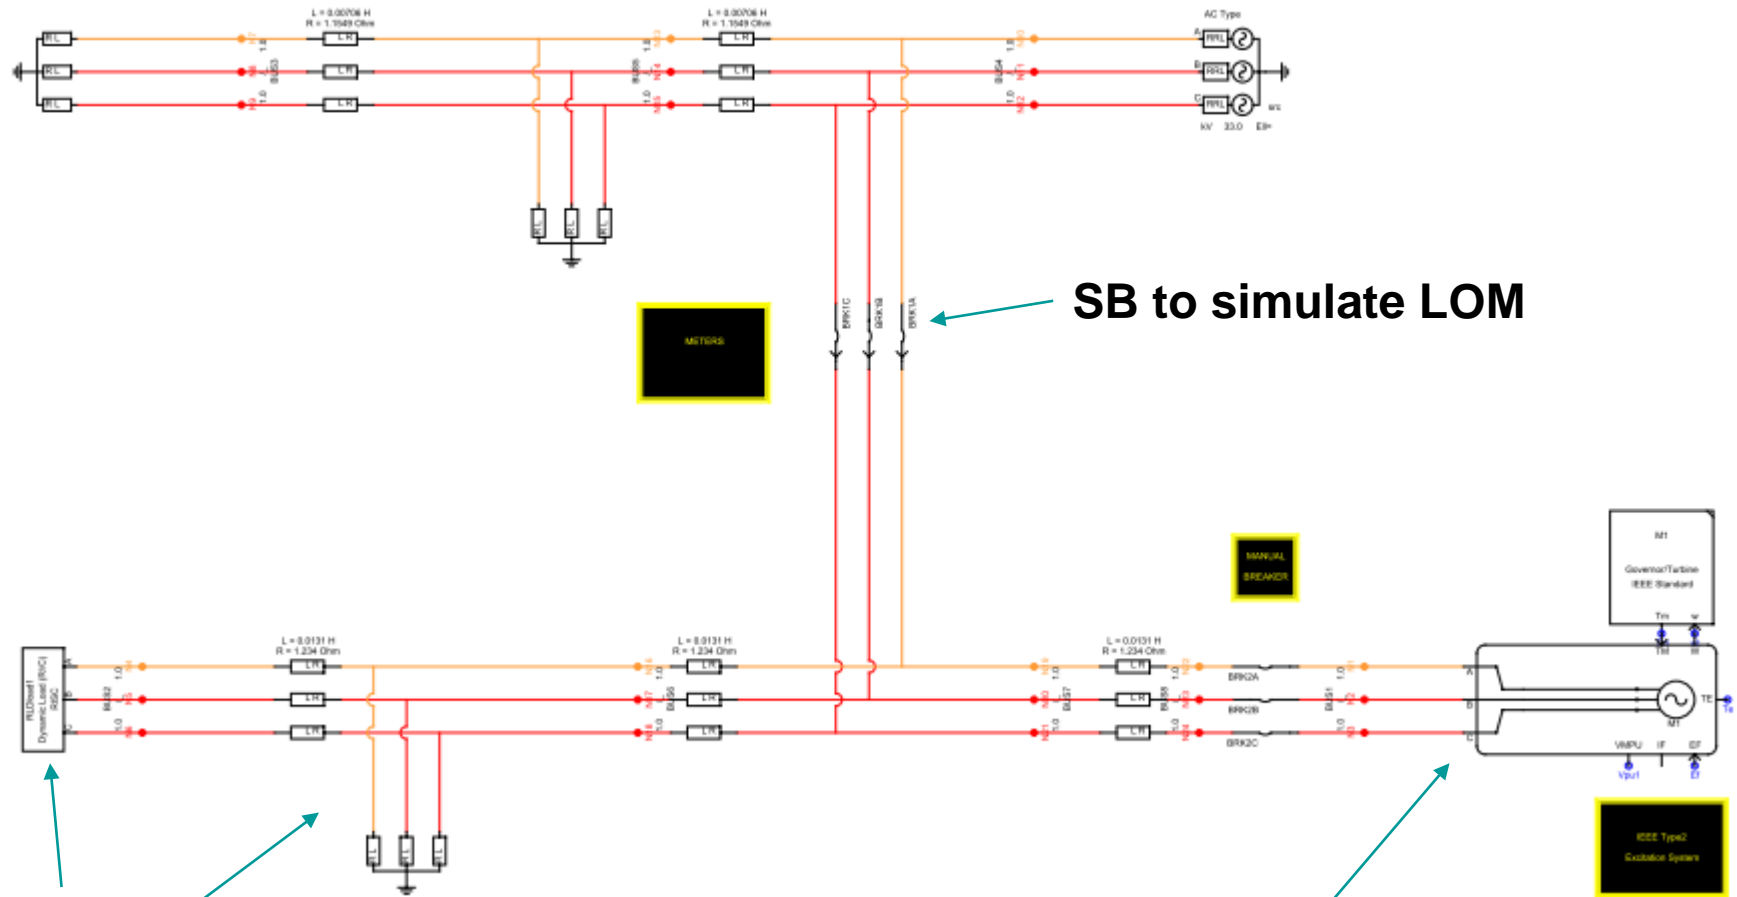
L = 0.00706 H
R = 1.1549 Ohm

L = 0.00706 H
R = 1.1549 Ohm

AC Type

RRL
RRL
RRL

kV 33.0

BUS3
BUS5
BUS4

BRK1C
BRK1B
BRK1A

SB to simulate LOM

METERS

MANUAL BREAKER

M1
Governor/Turbine
IEEE Standard

Tm
w

L = 0.0131 H
R = 1.234 Ohm

L = 0.0131 H
R = 1.234 Ohm

L = 0.0131 H
R = 1.234 Ohm

RLDload1
Dynamic Load (R/C)

BUS2
BUS6
BUS7
BUS8
BUS1

BRK2A
BRK2B
BRK2C

M1
TE
VMPU
IF
Ef

Vpu1
Ef

IEEE Type2
Excitation System